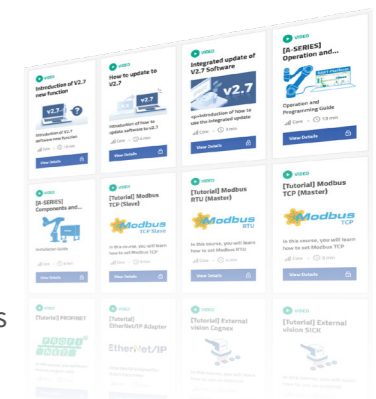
VIDEO
Introduction of V2.7 new function
v2.7
Introduction of V2.7 new function
Core 10 min
View Details

VIDEO
How to update to V2.7
v2.7
Introduction of how to update software to v2.7
Core 5 min
View Details

VIDEO
Integrated update of V2.7 Software
v2.7
Introduction of how to use the integrated update
Core 3 min
View Details

VIDEO
[A-SERIES] Operation and...
Operation and Programming Guide
Core 13 min
View Details

VIDEO
[A-SERIES] Components and...
Installation Guide
Core 8 min
View Details

VIDEO
[Tutorial] Modbus TCP (Slave)
Modbus TCP Slave
In this course, you will learn how to set Modbus TCP
Core 6 min
View Details

VIDEO
[Tutorial] Modbus RTU (Master)
Modbus RTU
In this course, you will learn how to set Modbus RTU
Core 6 min
View Details

VIDEO
[Tutorial] Modbus TCP (Master)
Modbus TCP
In this course, you will learn how to set Modbus TCP
Core 6 min
View Details

VIDEO
[Tutorial] PROFINET
PROFINET

VIDEO
[Tutorial] EtherNet/IP Adapter
EtherNet/IP

VIDEO
[Tutorial] External vision Cognex

VIDEO
[Tutorial] External vision SICK

s